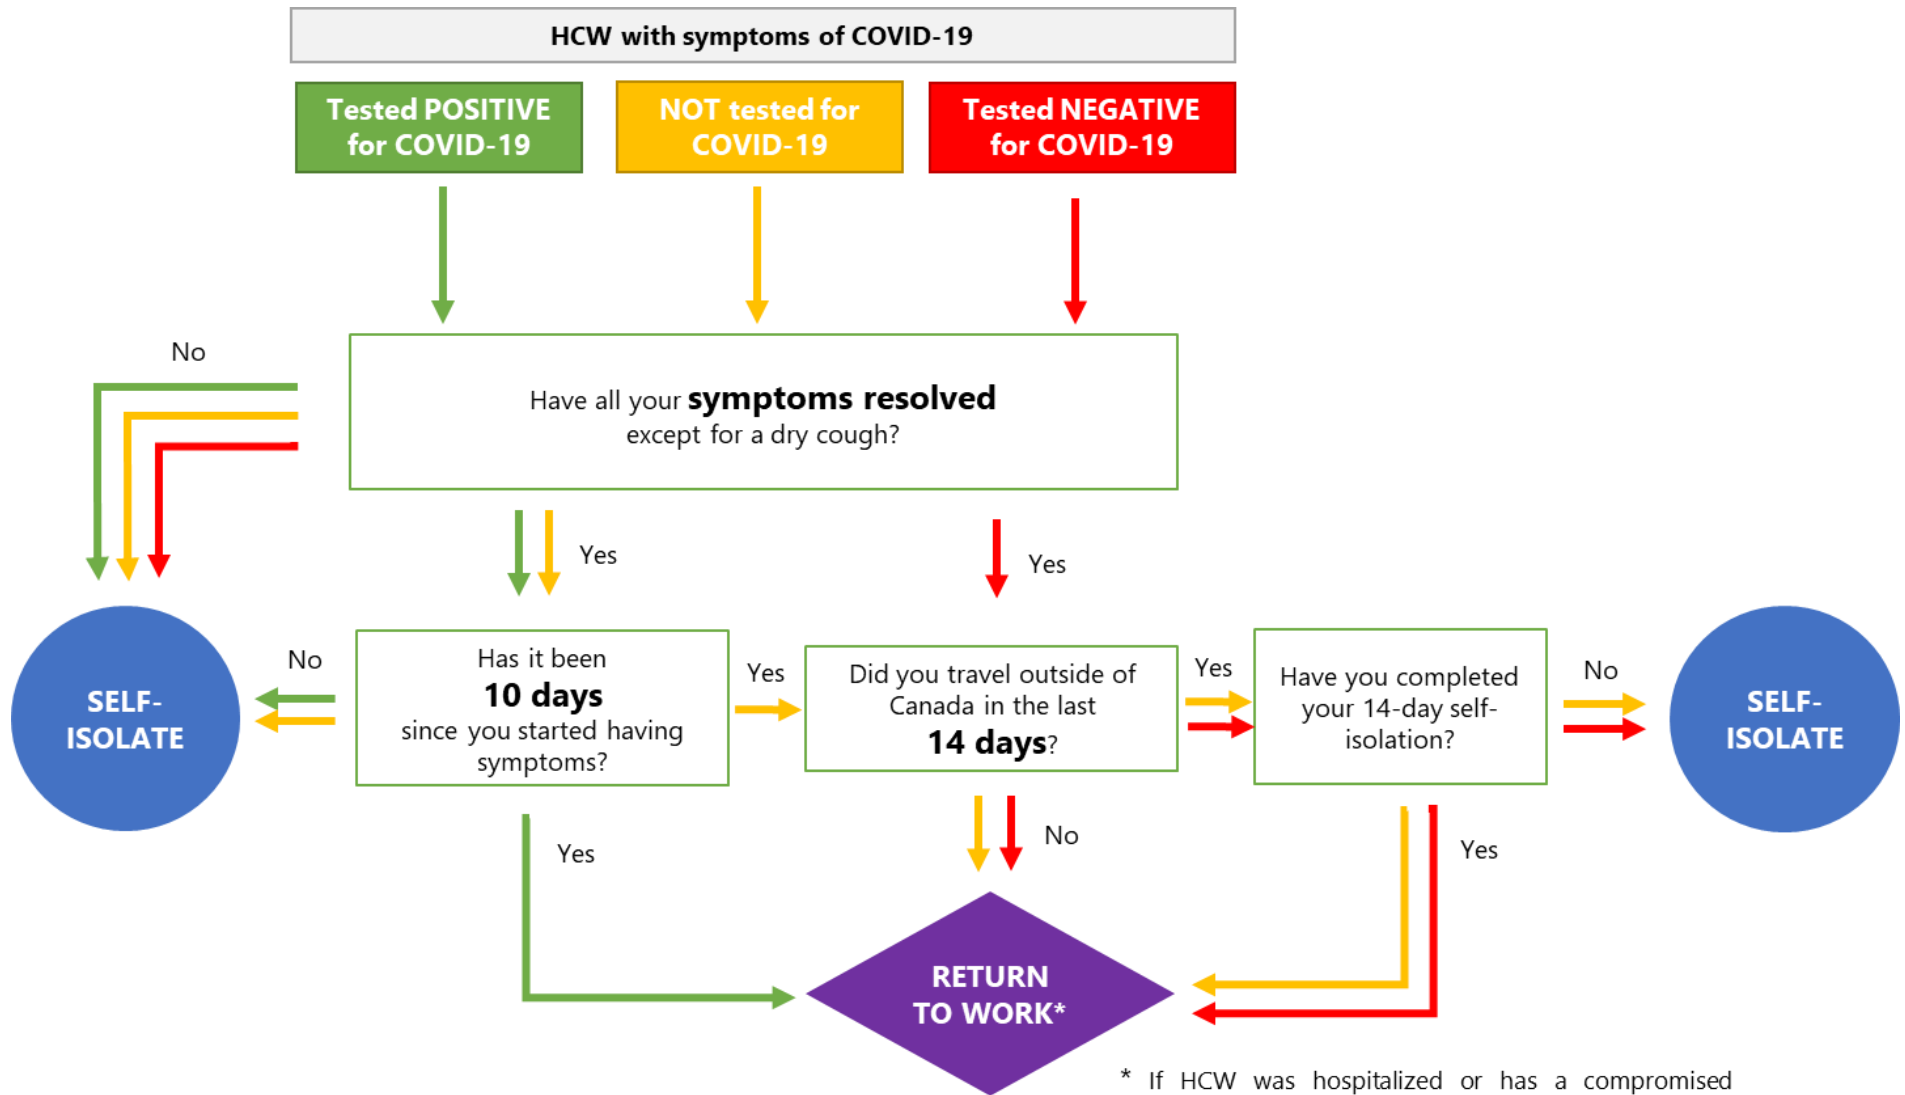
HCW with symptoms of COVID-19

Tested POSITIVE for COVID-19

NOT tested for COVID-19

Tested NEGATIVE for COVID-19

No

Have all your **symptoms resolved** except for a dry cough?

Yes

Yes

SELF-ISOLATE

No

Has it been **10 days** since you started having symptoms?

Yes

Did you travel outside of Canada in the last **14 days**?

Yes

Have you completed your 14-day self-isolation?

No

SELF-ISOLATE

Yes

No

Yes

RETURN TO WORK*

* If HCW was hospitalized or has a compromised